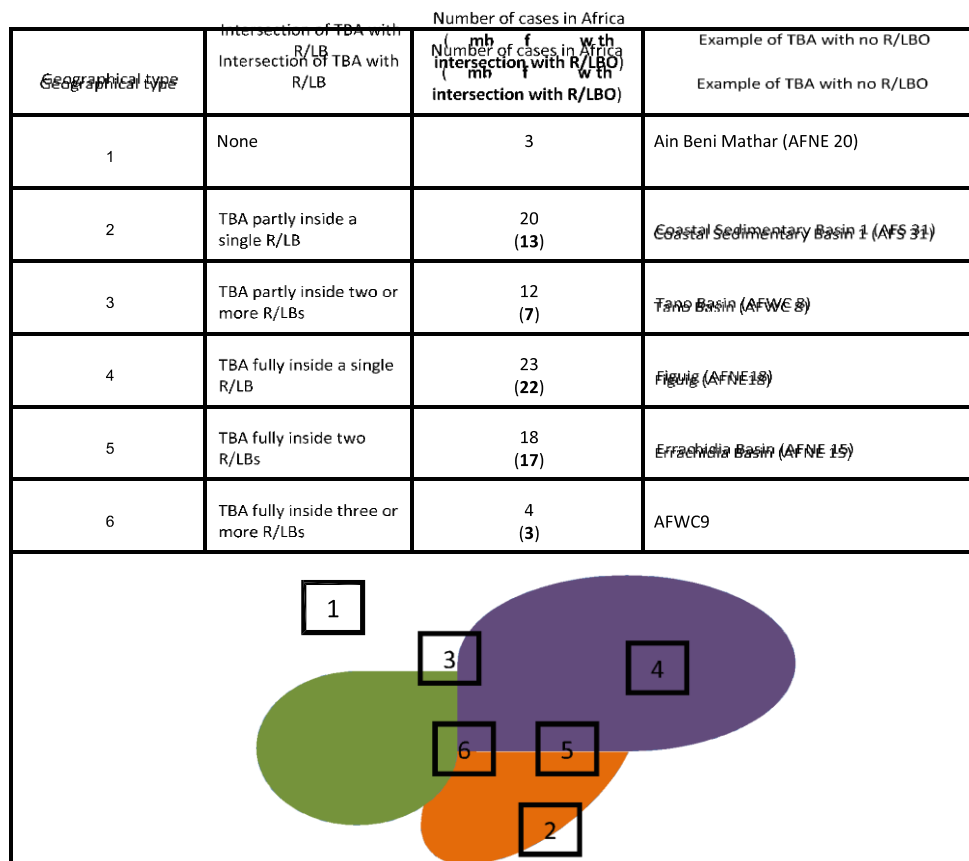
| Geographical type | Intersection of TBA with R/LB | Number of cases in Africa (number of cases with intersection with R/LBO) | Example of TBA with no R/LBO |
|---|---|---|---|
| 1 | None | 3 | Ain Beni Mathar (AFNE 20) |
| 2 | TBA partly inside a single R/LB | 20 (**13**) | Coastal Sedimentary Basin 1 (AFS 31) |
| 3 | TBA partly inside two or more R/LBs | 12 (**7**) | Tano Basin (AFWC 8) |
| 4 | TBA fully inside a single R/LB | 23 (**22**) | Figuig (AFNE18) |
| 5 | TBA fully inside two R/LBs | 18 (**17**) | Errachidia Basin (AFNE 15) |
| 6 | TBA fully inside three or more R/LBs | 4 (**3**) | AFWC9 |

1

3

4

6

5

2